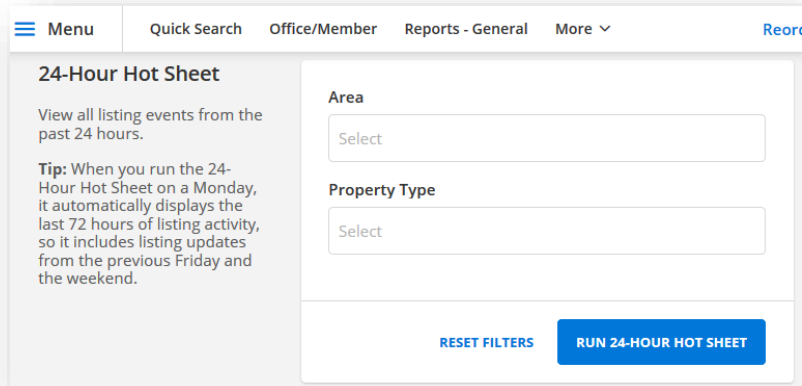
Menu Quick Search Office/Member Reports - General More Reor

24-Hour Hot Sheet

View all listing events from the past 24 hours.

Tip: When you run the 24-Hour Hot Sheet on a Monday, it automatically displays the last 72 hours of listing activity, so it includes listing updates from the previous Friday and the weekend.

Area

Select

Property Type

Select

RESET FILTERS

RUN 24-HOUR HOT SHEET